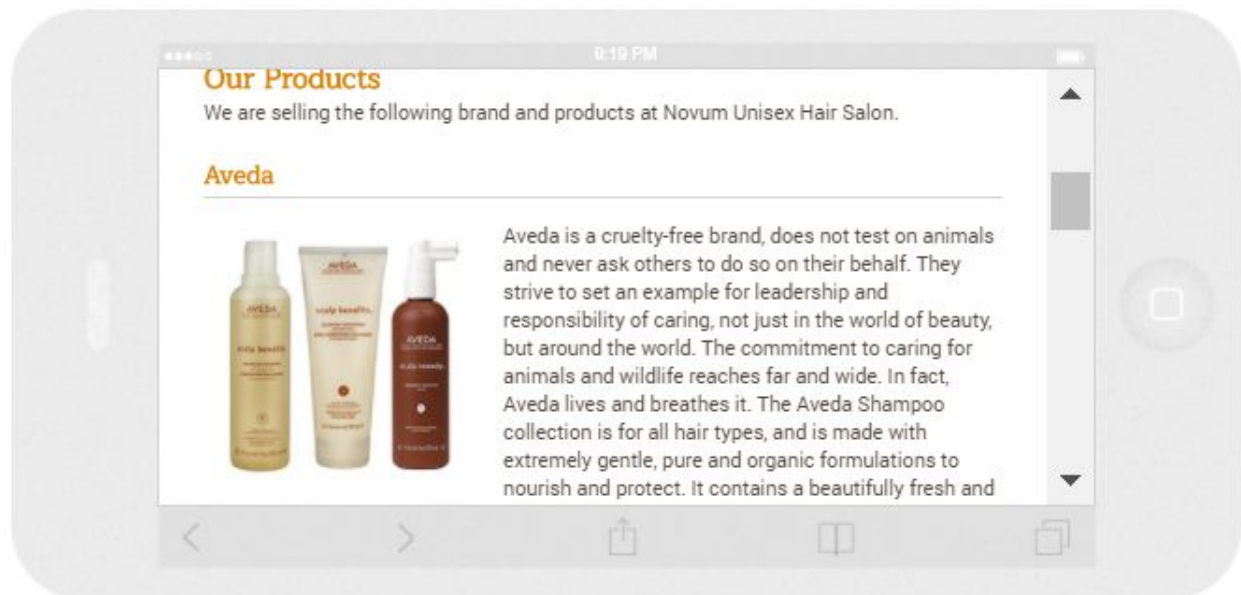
9:19 PM

Our Products
We are selling the following brand and products at Novum Unisex Hair Salon.

Aveda

AVEDA scalp benefits
AVEDA scalp benefits
AVEDA scalp remedy

Aveda is a cruelty-free brand, does not test on animals and never ask others to do so on their behalf. They strive to set an example for leadership and responsibility of caring, not just in the world of beauty, but around the world. The commitment to caring for animals and wildlife reaches far and wide. In fact, Aveda lives and breathes it. The Aveda Shampoo collection is for all hair types, and is made with extremely gentle, pure and organic formulations to nourish and protect. It contains a beautifully fresh and